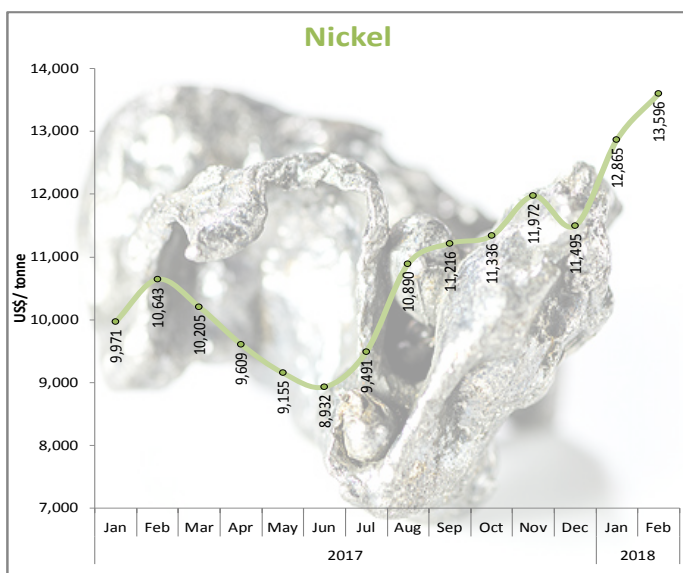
Nickel

14,000
13,000
12,000
11,000
10,000
9,000
8,000
7,000

US$/ tonne

9,971
10,643
10,205
9,609
9,155
8,932
9,491
10,890
11,216
11,336
11,972
11,495
12,865
13,596

Jan Feb Mar Apr May Jun Jul Aug Sep Oct Nov Dec Jan Feb

2017

2018